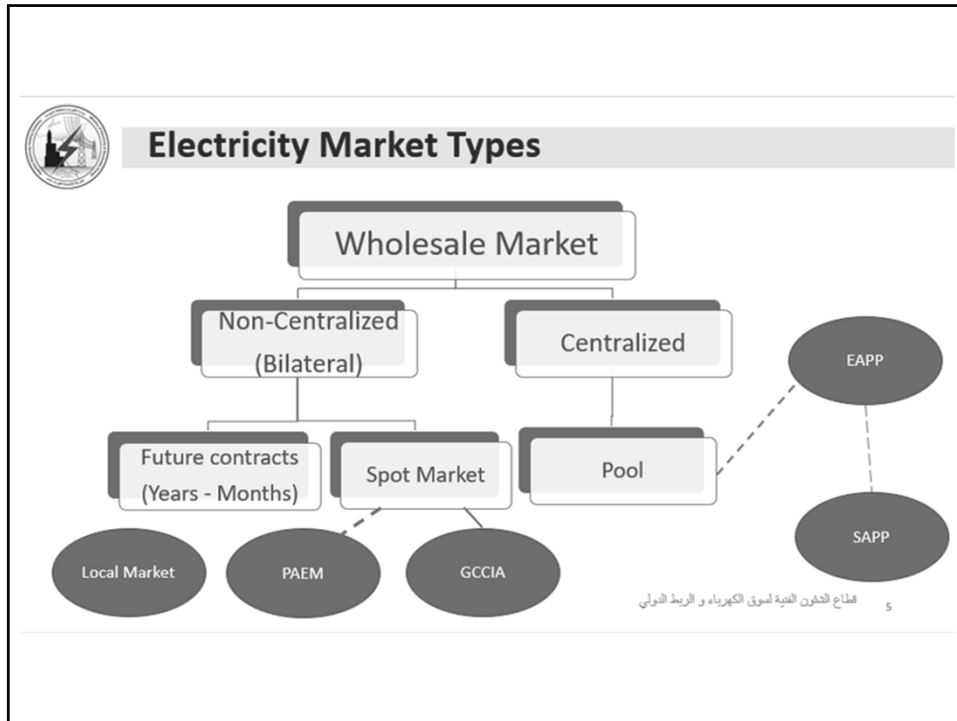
Electricity Market Types

Wholesale Market

Non-Centralized (Bilateral)

Centralized

Future contracts (Years - Months)

Spot Market

Pool

EAPP

SAPP

Local Market

PAEM

GCCIA

قطاع الشئون الفنية لسوق الكهرباء و الربط الدولي

5